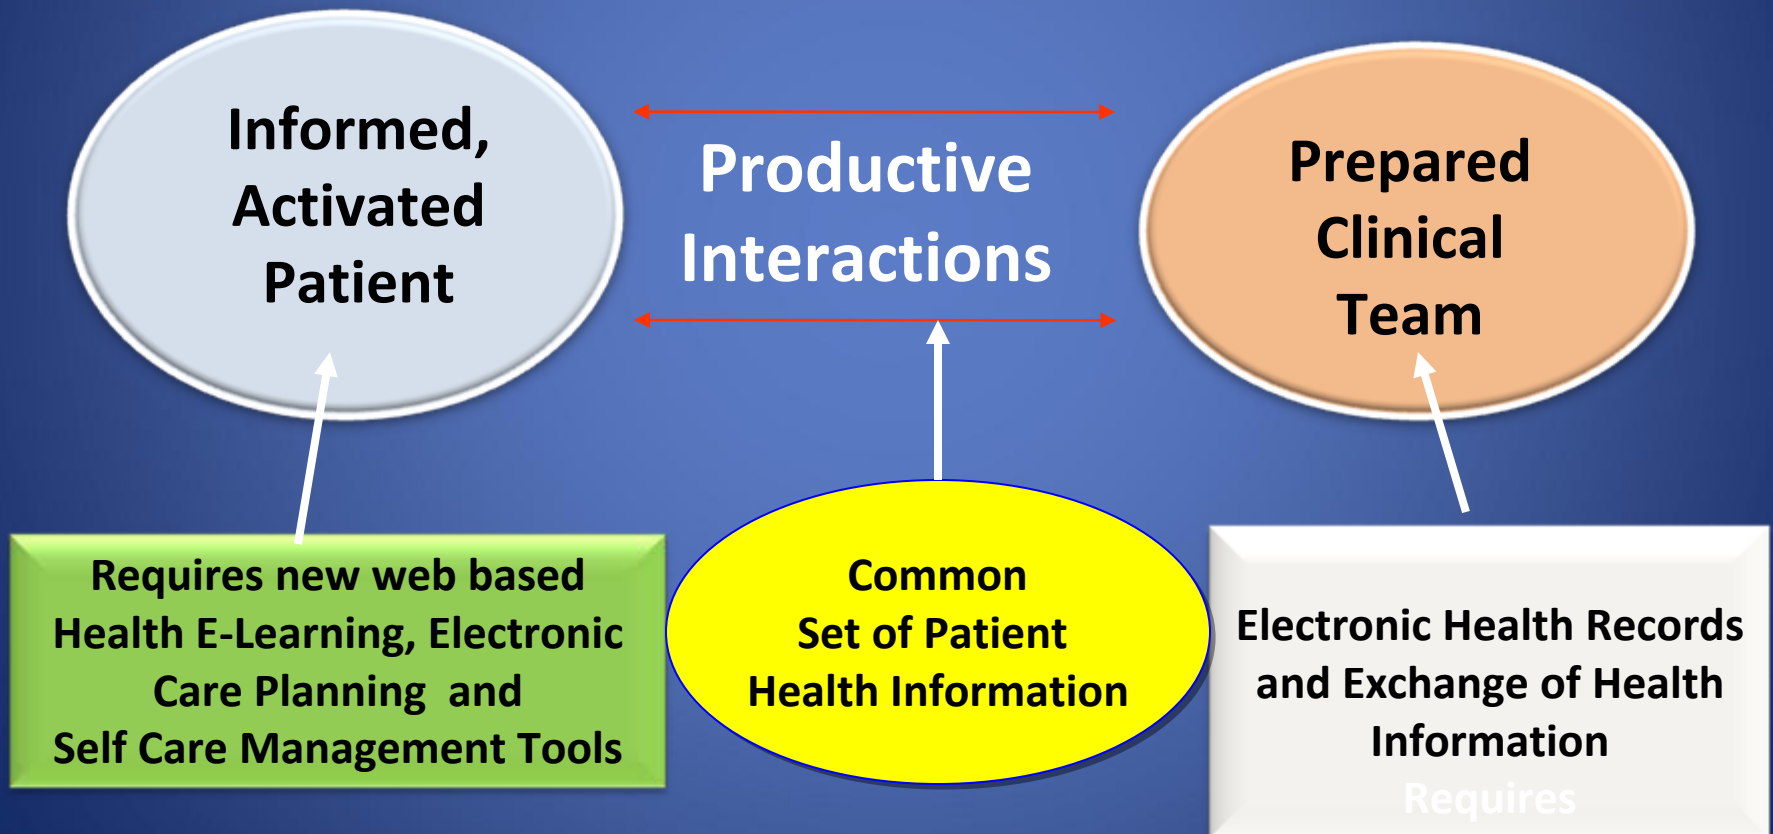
Informed, Activated Patient

Productive Interactions

Prepared Clinical Team

Requires new web based Health E-Learning, Electronic Care Planning and Self Care Management Tools

Common Set of Patient Health Information

Electronic Health Records and Exchange of Health Information

Requires